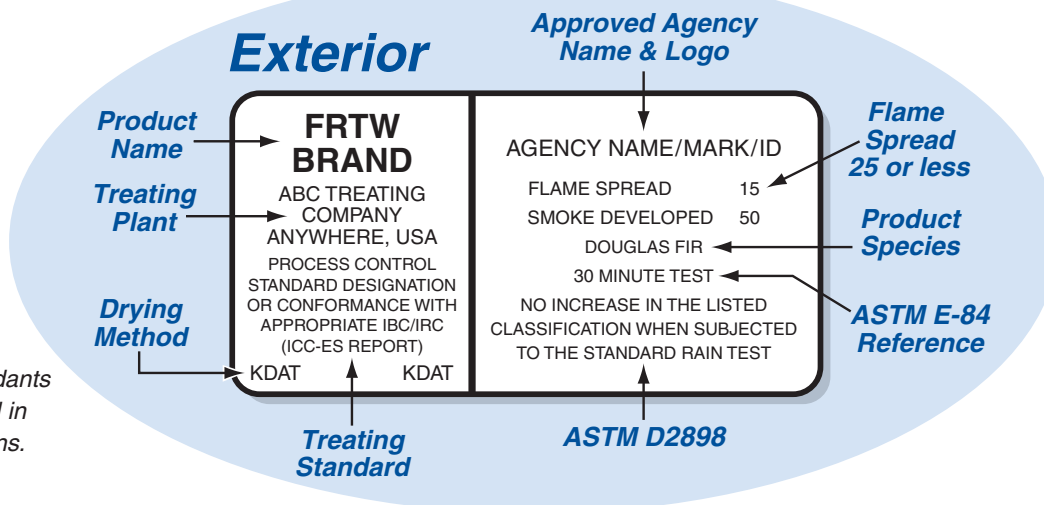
dants
l in
ns.

Exterior

Approved Agency Name & Logo

Product Name

FRTW BRAND

ABC TREATING COMPANY ANYWHERE, USA

Treating Plant

PROCESS CONTROL STANDARD DESIGNATION OR CONFORMANCE WITH APPROPRIATE IBC/IRC (ICC-ES REPORT)

Drying Method

KDAT KDAT

Treating Standard

AGENCY NAME/MARK/ID

FLAME SPREAD 15

SMOKE DEVELOPED 50

DOUGLAS FIR

30 MINUTE TEST

NO INCREASE IN THE LISTED CLASSIFICATION WHEN SUBJECTED TO THE STANDARD RAIN TEST

Flame Spread 25 or less

Product Species

ASTM E-84 Reference

ASTM D2898